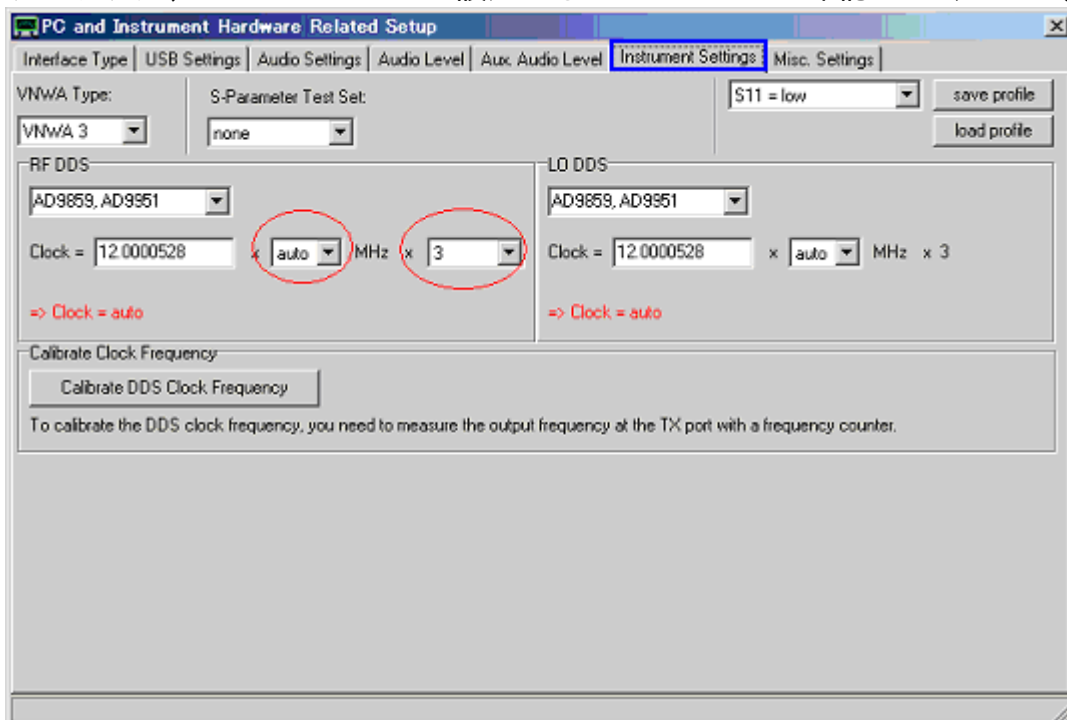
PC and Instrument Hardware Related Setup

Interface Type | USB Settings | Audio Settings | Audio Level | Aux. Audio Level | Instrument Settings | Misc. Settings

VNWA Type:
VNWA 3

S-Parameter Test Set:
none

S11 = low

save profile

load profile

RF DDS
AD9859, AD9951
Clock = 12.0000528 x auto MHz x 3
=> Clock = auto

LO DDS
AD9859, AD9951
Clock = 12.0000528 x auto MHz x 3
=> Clock = auto

Calibrate Clock Frequency
Calibrate DDS Clock Frequency
To calibrate the DDS clock frequency, you need to measure the output frequency at the TX port with a frequency counter.